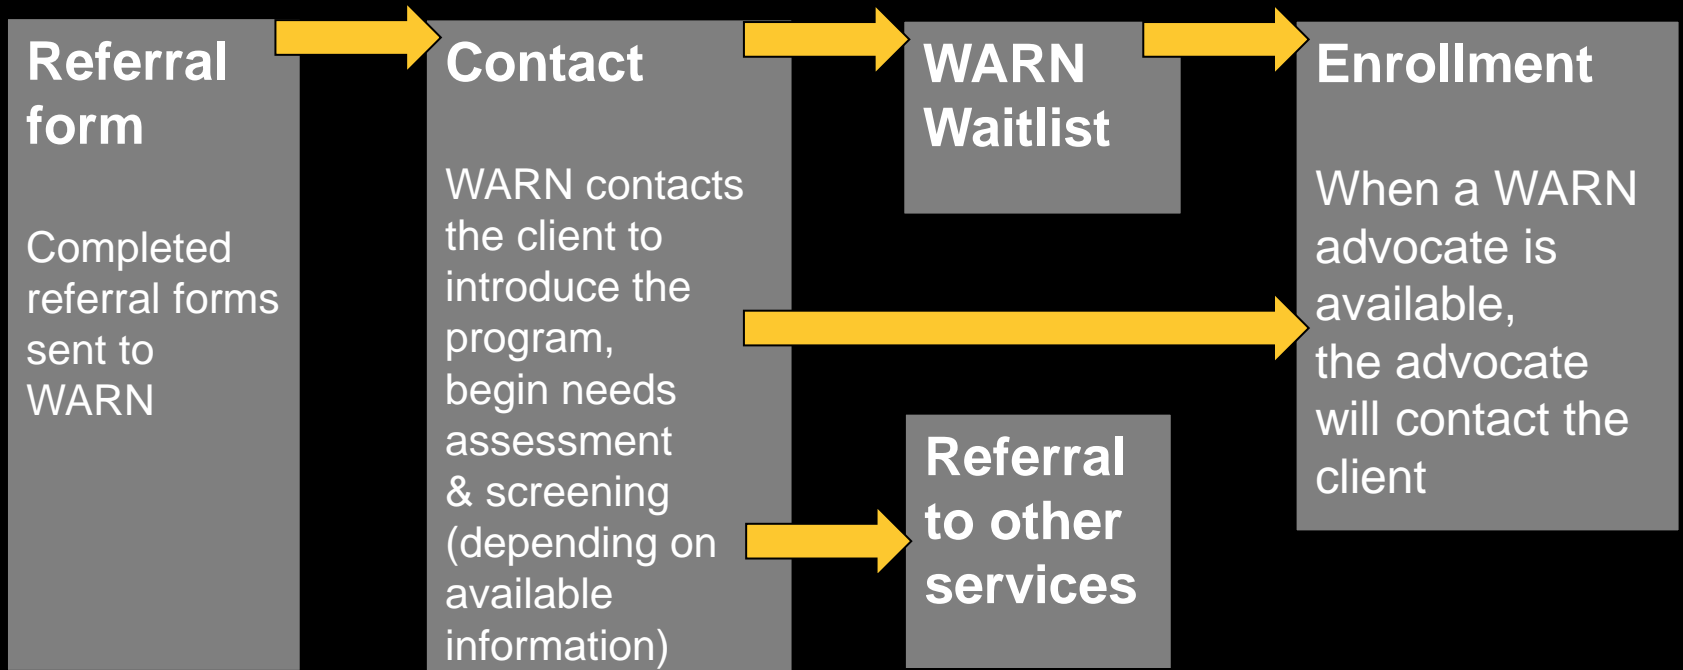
Referral form

Completed referral forms sent to WARN

Contact

WARN contacts the client to introduce the program, begin needs assessment & screening (depending on available information)

WARN Waitlist

Referral to other services

Enrollment

When a WARN advocate is available, the advocate will contact the client